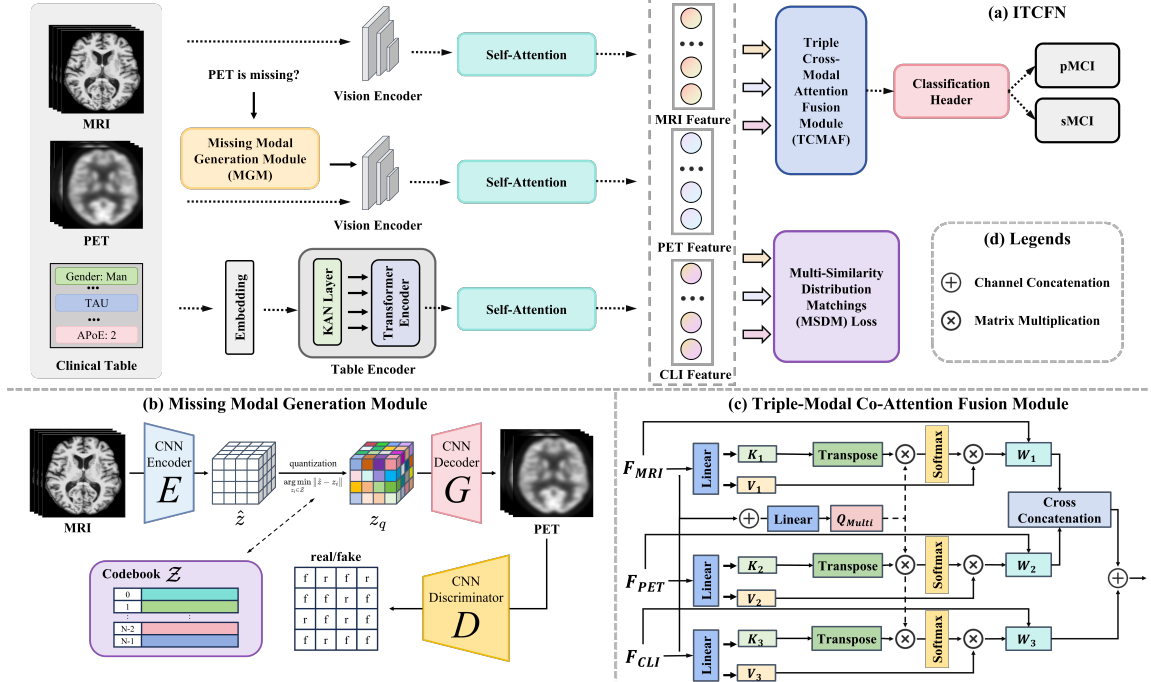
MRI

PET

Gender: Man
•••
TAU
•••
APoE: 2

Clinical Table

PET is missing?

Missing Modal Generation Module (MGM)

Vision Encoder

Vision Encoder

Embedding

KAN Layer

Transformer Encoder

Table Encoder

Self-Attention

Self-Attention

Self-Attention

MRI Feature

PET Feature

CLI Feature

Triple Cross-Modal Attention Fusion Module (TCMAF)

Classification Header

pMCI

sMCI

(a) ITCFN

Multi-Similarity Distribution Matchings (MSDM) Loss

(d) Legends

Channel Concatenation

Matrix Multiplication

(b) Missing Modal Generation Module

MRI

CNN Encoder

$E$

$\hat{z}$

quantization

$\arg\min_{z_k \in \mathcal{Z}} \|\hat{z} - z_k\|$

$z_q$

CNN Decoder

$G$

PET

Codebook $\mathcal{Z}$

0
1
:
N-2
N-1

real/fake

| f | r | f | r |
|---|---|---|---|
| f | f | r | f |
| r | f | f | r |
| f | r | f | f |

CNN Discriminator

$D$

(c) Triple-Modal Co-Attention Fusion Module

$F_{MRI}$

$F_{PET}$

$F_{CLI}$

Linear

Linear

Linear

$K_1$

$V_1$

$K_2$

$V_2$

$K_3$

$V_3$

Transpose

Transpose

Transpose

Softmax

Softmax

Softmax

Linear

$Q_{Multi}$

$W_1$

$W_2$

$W_3$

Cross Concatenation